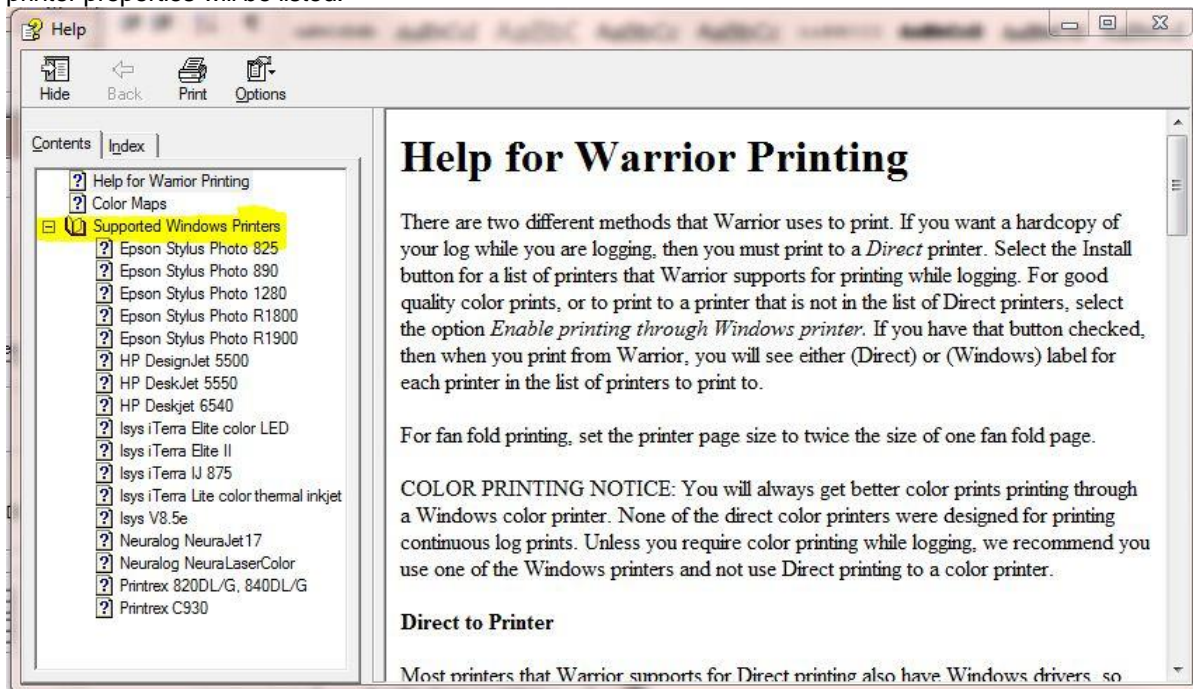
Help

Hide Back Print Options

Contents Index

Help for Warrior Printing
Color Maps
Supported Windows Printers
Epson Stylus Photo 825
Epson Stylus Photo 890
Epson Stylus Photo 1280
Epson Stylus Photo R1800
Epson Stylus Photo R1900
HP DesignJet 5500
HP DeskJet 5550
HP Deskjet 6540
Isys iTerra Elite color LED
Isys iTerra Elite II
Isys iTerra IJ 875
Isys iTerra Lite color thermal inkjet
Isys V8.5e
Neuralog NeuraJet17
Neuralog NeuraLaserColor
Printrex 820DL/G, 840DL/G
Printrex C930

# Help for Warrior Printing

There are two different methods that Warrior uses to print. If you want a hardcopy of your log while you are logging, then you must print to a *Direct* printer. Select the Install button for a list of printers that Warrior supports for printing while logging. For good quality color prints, or to print to a printer that is not in the list of Direct printers, select the option *Enable printing through Windows printer.* If you have that button checked, then when you print from Warrior, you will see either (Direct) or (Windows) label for each printer in the list of printers to print to.

For fan fold printing, set the printer page size to twice the size of one fan fold page.

COLOR PRINTING NOTICE: You will always get better color prints printing through a Windows color printer. None of the direct color printers were designed for printing continuous log prints. Unless you require color printing while logging, we recommend you use one of the Windows printers and not use Direct printing to a color printer.

**Direct to Printer**

Most printers that Warrior supports for Direct printing also have Windows drivers, so